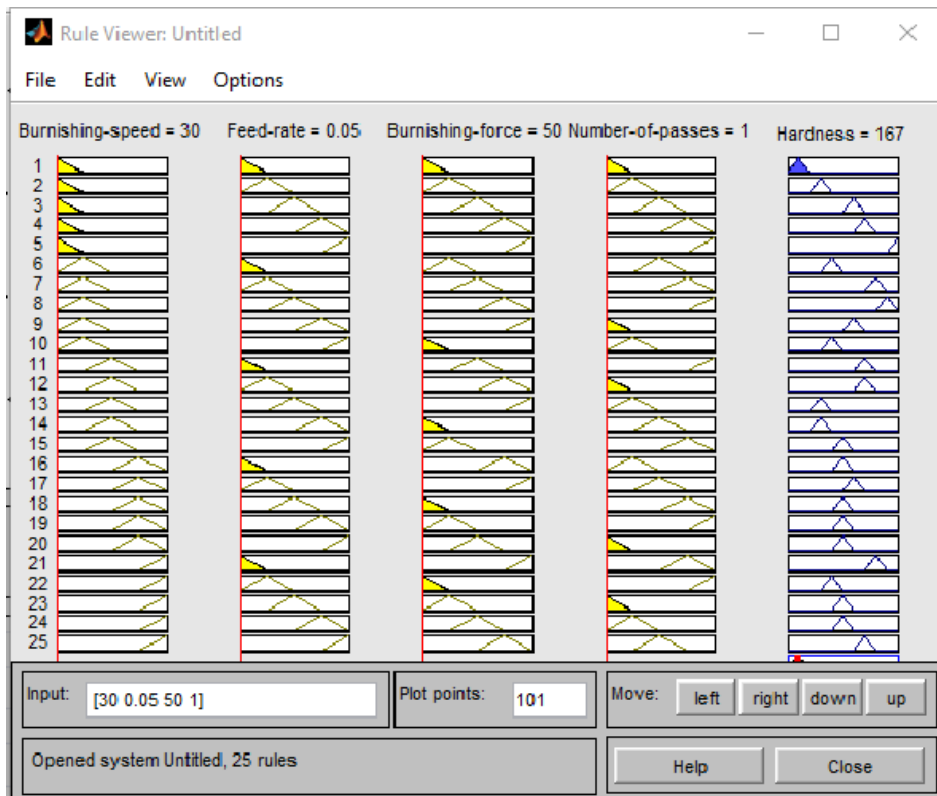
Rule Viewer: Untitled

File Edit View Options

Burnishing-speed = 30 Feed-rate = 0.05 Burnishing-force = 50 Number-of-passes = 1 Hardness = 167

1
2
3
4
5
6
7
8
9
10
11
12
13
14
15
16
17
18
19
20
21
22
23
24
25

Input: [30 0.05 50 1]

Plot points: 101

Move: left right down up

Opened system Untitled, 25 rules

Help Close